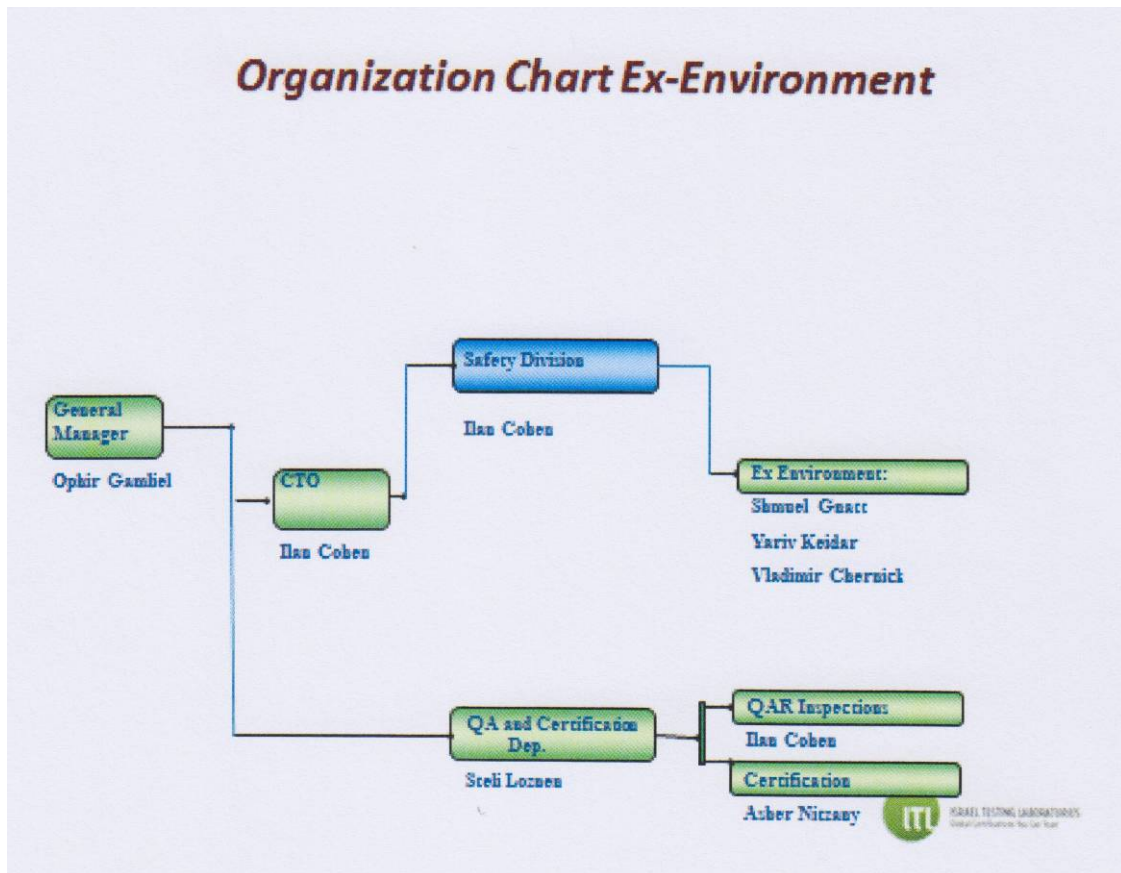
Organization Chart Ex-Environment

General Manager

Ophir Gamliel

CTO

Ilan Cohen

Safety Division

Ilan Cohen

Ex Environment:

Shmuel Gnatt

Yariv Keidar

Vladimir Chernick

QA and Certification Dep.

Steli Loznen

QAR Inspections

Ilan Cohen

Certification

Asher Nitzany

ITL ISRAEL TESTING LABORATORIES

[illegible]